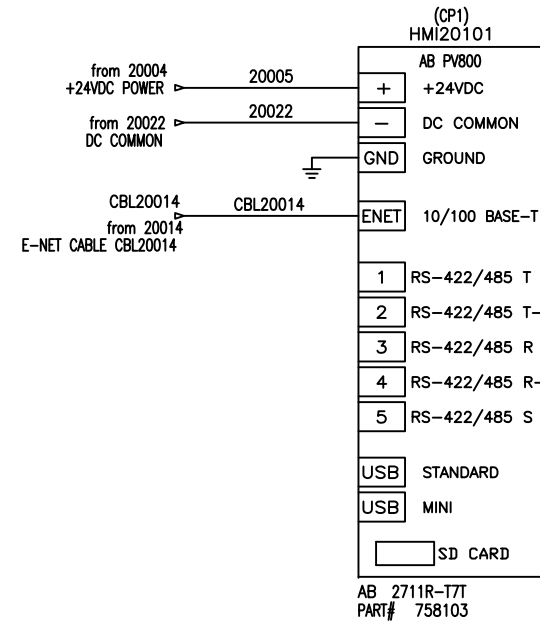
(CP1)
HMI20101

AB PV800

from 20004
+24VDC POWER

20005

+ +24VDC

from 20022
DC COMMON

20022

− DC COMMON

GND GROUND

CBL20014

CBL20014

from 20014
E-NET CABLE CBL20014

ENET 10/100 BASE−T

1 RS−422/485 T

2 RS−422/485 T−

3 RS−422/485 R

4 RS−422/485 R−

5 RS−422/485 S

USB STANDARD

USB MINI

SD CARD

AB 2711R−T7T
PART# 758103